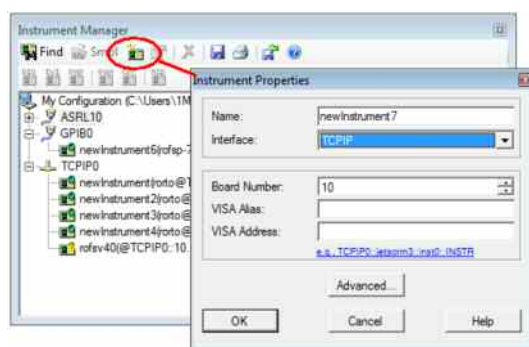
Instrument Manager

Find Sm

My Configuration (C:\Users\1M
ASRL10
GPIB0
newInstrument6(rofsp-7
TCPIP0
newInstrument(roto@T
newInstrument2(roto@
newInstrument3(roto@
newInstrument4(roto@
rofsv40(@TCPIP0::10.

Instrument Properties

Name: newInstrument7
Interface: TCPIP

Board Number: 10
VISA Alias:
VISA Address:
e.g., TCPIP0::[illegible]::inst0::INSTR

Advanced...

OK
Cancel
Help